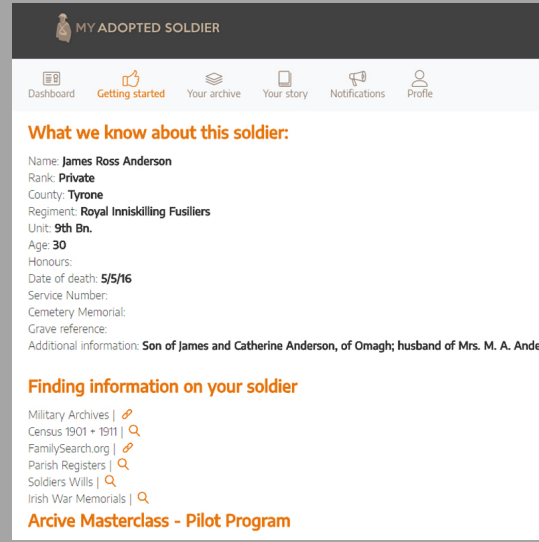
MY ADOPTED SOLDIER

Dashboard
Getting started
Your archive
Your story
Notifications
Profile

What we know about this soldier:

Name: James Ross Anderson
Rank: Private
County: Tyrone
Regiment: Royal Inniskilling Fusiliers
Unit: 9th Bn.
Age: 30
Honours:
Date of death: 5/5/16
Service Number:
Cemetery Memorial:
Grave reference:
Additional information: Son of James and Catherine Anderson, of Omagh; husband of Mrs. M. A. Ande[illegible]

Finding information on your soldier

Military Archives |
Census 1901 + 1911 |
FamilySearch.org |
Parish Registers |
Soldiers Wills |
Irish War Memorials |

Arcive Masterclass - Pilot Program